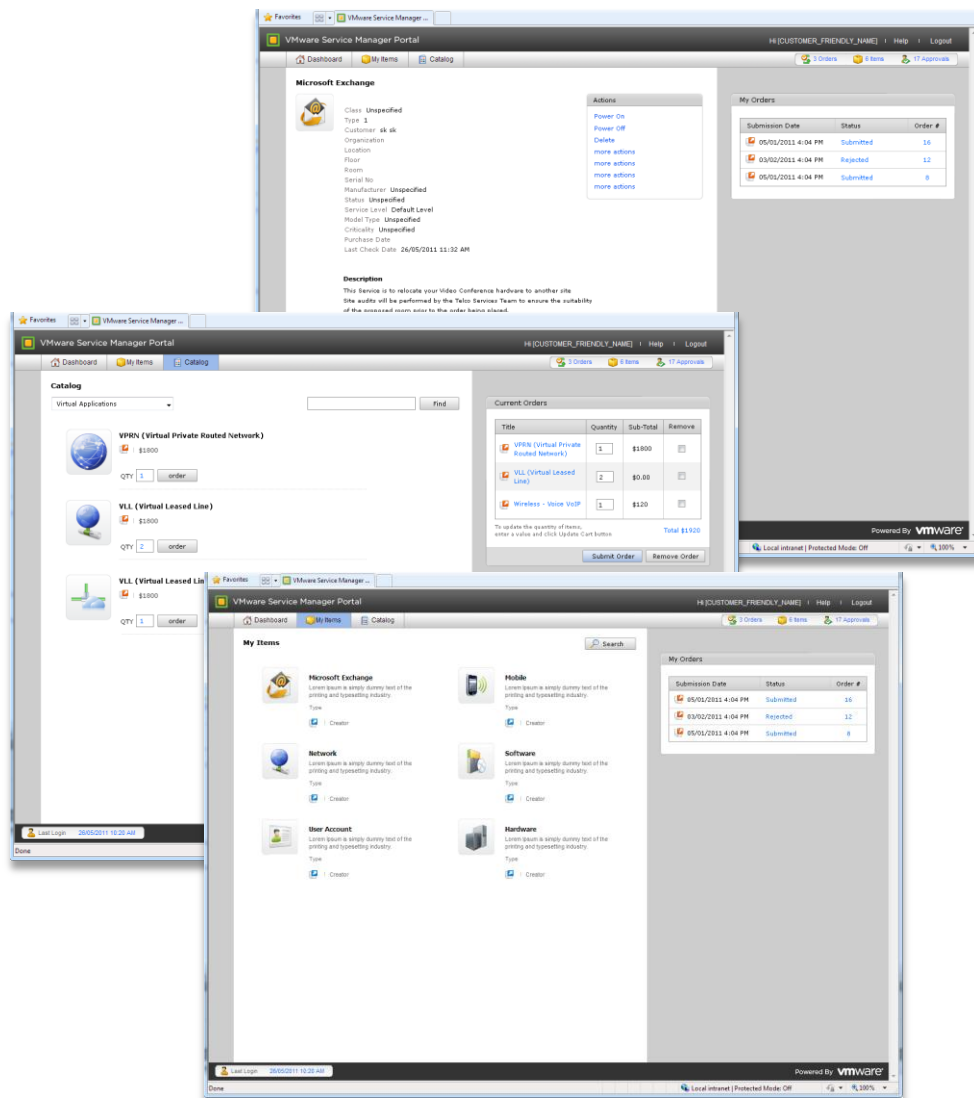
Favorites | VMware Service Manager ...

VMware Service Manager Portal
Hi [CUSTOMER_FRIENDLY_NAME] | Help | Logout

Dashboard | My Items | Catalog
3 Orders | 6 Items | 17 Approvals

Microsoft Exchange

Class Unspecified
Type 1
Customer sk sk
Organization
Location
Floor
Room
Serial No
Manufacturer Unspecified
Status Unspecified
Service Level Default Level
Model Type Unspecified
Criticality Unspecified
Purchase Date
Last Check Date 26/05/2011 11:32 AM

Actions
Power On
Power Off
Delete
more actions
more actions
more actions
more actions

Description
This Service is to relocate your Video Conference hardware to another site
Site audits will be performed by the Telco Services Team to ensure the suitability of the proposed room prior to the order being placed.

My Orders

| Submission Date | Status | Order # |
|---|---|---|
| 05/01/2011 4:04 PM | Submitted | 16 |
| 03/02/2011 4:04 PM | Rejected | 12 |
| 05/01/2011 4:04 PM | Submitted | 8 |

Favorites | VMware Service Manager ...

VMware Service Manager Portal
Hi [CUSTOMER_FRIENDLY_NAME] | Help | Logout

Dashboard | My Items | Catalog
3 Orders | 6 Items | 17 Approvals

Catalog
Virtual Applications
Find

VPRN (Virtual Private Routed Network)
$1800
QTY 1 order

VLL (Virtual Leased Line)
$1800
QTY 2 order

VLL (Virtual Leased Lin
$1800
QTY 1 order

Current Orders

| Title | Quantity | Sub-Total | Remove |
|---|---|---|---|
| VPRN (Virtual Private Routed Network) | 1 | $1800 | |
| VLL (Virtual Leased Line) | 2 | $0.00 | |
| Wireless - Voice VoIP | 1 | $120 | |

To update the quantity of items, enter a value and click Update Cart button
Total $1920

Submit Order | Remove Order

Powered By vmware

Last Login 26/05/2011 10:20 AM
Done
Local intranet | Protected Mode: Off
100%

Favorites | VMware Service Manager ...

VMware Service Manager Portal
Hi [CUSTOMER_FRIENDLY_NAME] | Help | Logout

Dashboard | My Items | Catalog
3 Orders | 6 Items | 17 Approvals

My Items
Search

Microsoft Exchange
Lorem Ipsum is simply dummy text of the printing and typesetting industry.
Type
Creator

Mobile
Lorem Ipsum is simply dummy text of the printing and typesetting industry.
Type
Creator

Network
Lorem Ipsum is simply dummy text of the printing and typesetting industry.
Type
Creator

Software
Lorem Ipsum is simply dummy text of the printing and typesetting industry.
Type
Creator

User Account
Lorem Ipsum is simply dummy text of the printing and typesetting industry.
Type
Creator

Hardware
Lorem Ipsum is simply dummy text of the printing and typesetting industry.
Type
Creator

My Orders

| Submission Date | Status | Order # |
|---|---|---|
| 05/01/2011 4:04 PM | Submitted | 16 |
| 03/02/2011 4:04 PM | Rejected | 12 |
| 05/01/2011 4:04 PM | Submitted | 8 |

Last Login 26/05/2011 10:20 AM
Powered By vmware
Done
Local intranet | Protected Mode: Off
100%